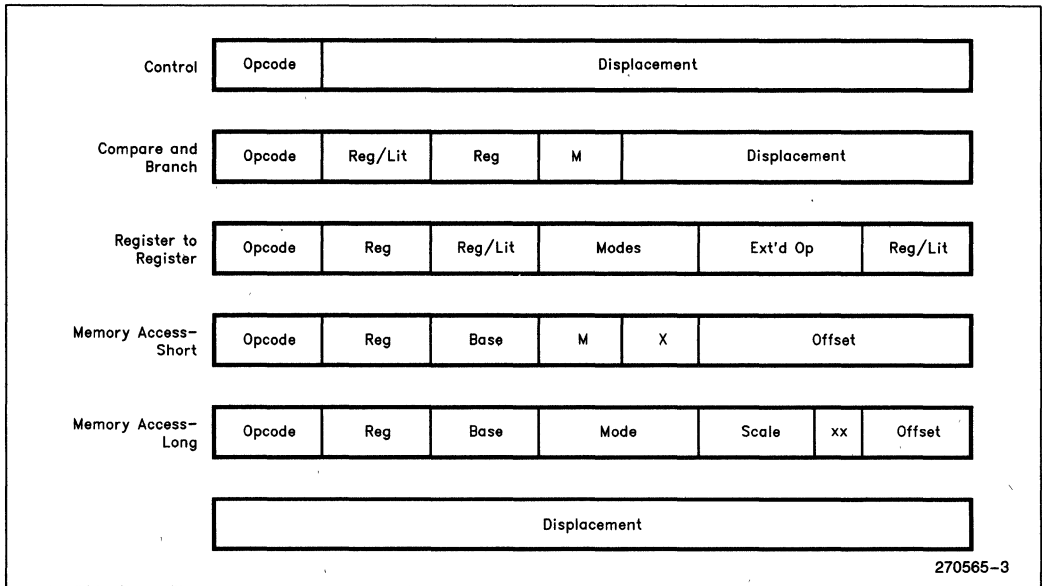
Control Opcode Displacement

Compare and Branch Opcode Reg/Lit Reg M Displacement

Register to Register Opcode Reg Reg/Lit Modes Ext'd Op Reg/Lit

Memory Access-Short Opcode Reg Base M X Offset

Memory Access-Long Opcode Reg Base Mode Scale xx Offset

Displacement

270565–3